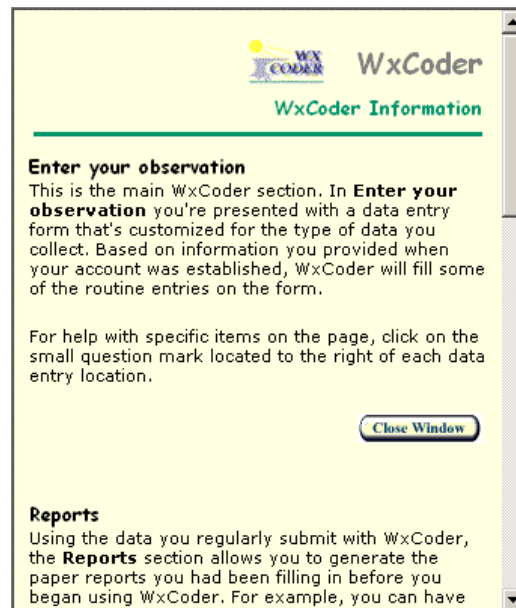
WX CODER WxCoder

WxCoder Information

Enter your observation

This is the main WxCoder section. In **Enter your observation** you're presented with a data entry form that's customized for the type of data you collect. Based on information you provided when your account was established, WxCoder will fill some of the routine entries on the form.

For help with specific items on the page, click on the small question mark located to the right of each data entry location.

Close Window

Reports

Using the data you regularly submit with WxCoder, the **Reports** section allows you to generate the paper reports you had been filling in before you began using WxCoder. For example, you can have